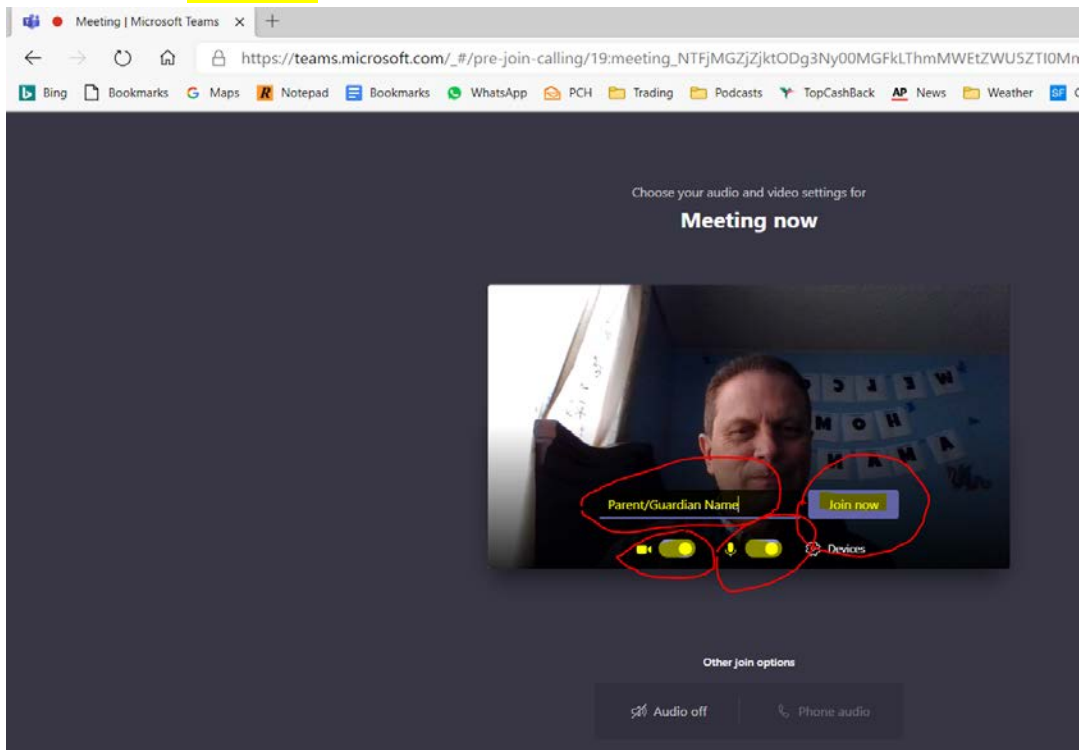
Meeting | Microsoft Teams ×

https://teams.microsoft.com/_#/pre-join-calling/19:meeting_NTFjMGZjZjktODg3Ny00MGFkLThmMWEtZWU5ZTI0Mn

Bing Bookmarks Maps Notepad Bookmarks WhatsApp PCH Trading Podcasts TopCashBack News Weather

Choose your audio and video settings for

Meeting now

W E L C O M E
H O M

Parent/Guardian Name

Join now

Devices

Other join options

Audio off

Phone audio